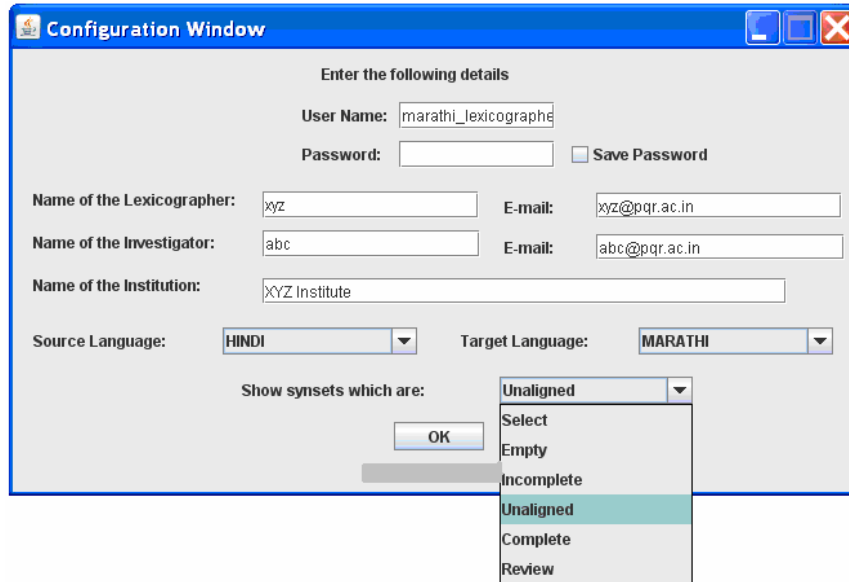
Configuration Window

Enter the following details

User Name: marathi_lexicographe

Password:

Save Password

Name of the Lexicographer: xyz

E-mail: xyz@pqr.ac.in

Name of the Investigator: abc

E-mail: abc@pqr.ac.in

Name of the Institution: XYZ Institute

Source Language: HINDI

Target Language: MARATHI

Show synsets which are: Unaligned

OK

Select
Empty
Incomplete
Unaligned
Complete
Review